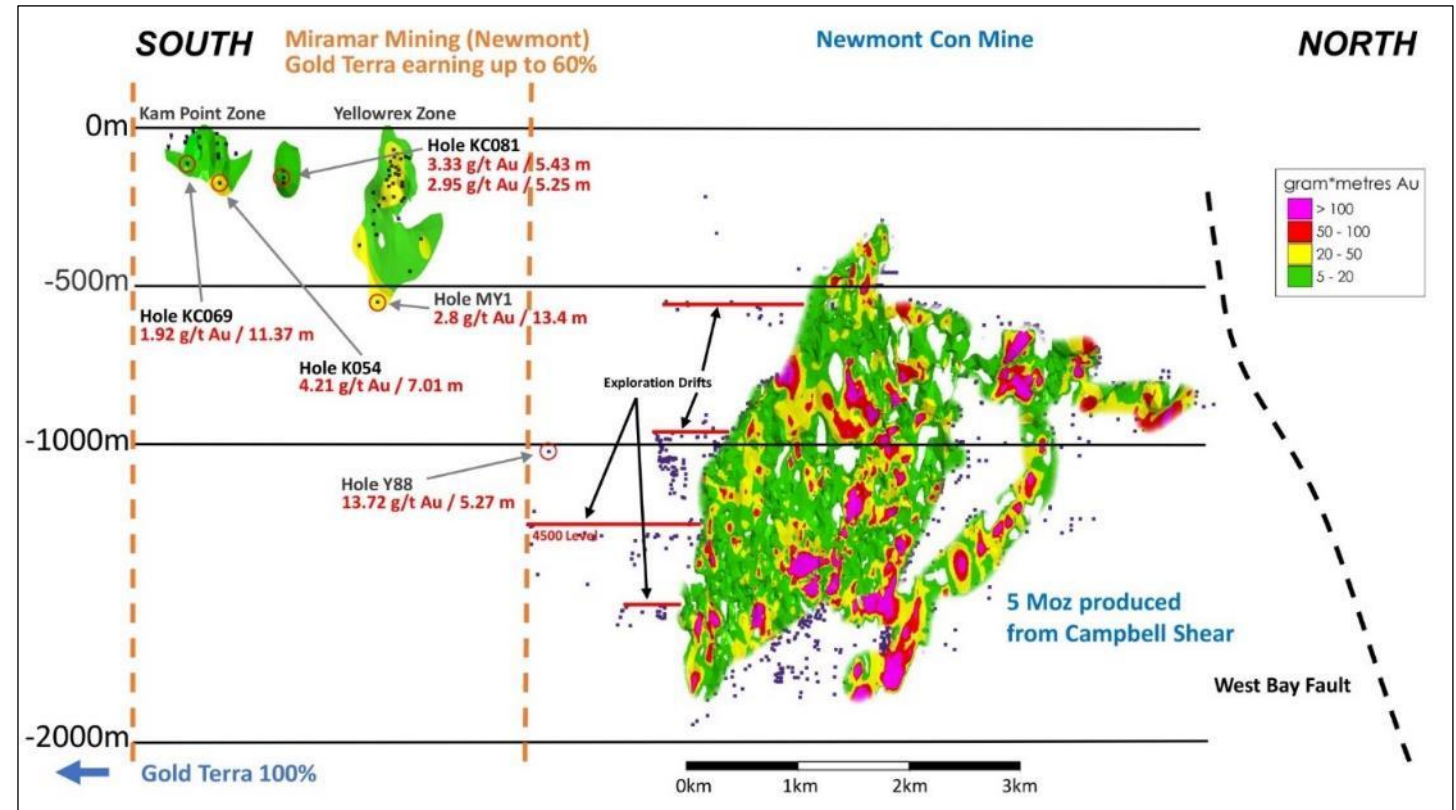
SOUTH

Miramar Mining (Newmont)
Gold Terra earning up to 60%

Newmont Con Mine

NORTH

Kam Point Zone

Yellowrex Zone

0m

Hole KC081
3.33 g/t Au / 5.43 m
2.95 g/t Au / 5.25 m

gram*metres Au
> 100
50 - 100
20 - 50
5 - 20

-500m

Hole KC069
1.92 g/t Au / 11.37 m

Hole MY1
2.8 g/t Au / 13.4 m

Hole K054
4.21 g/t Au / 7.01 m

Exploration Drifts

-1000m

Hole Y88
13.72 g/t Au / 5.27 m

4500 Level

5 Moz produced
from Campbell Shear

West Bay Fault

-2000m

Gold Terra 100%

0km 1km 2km 3km